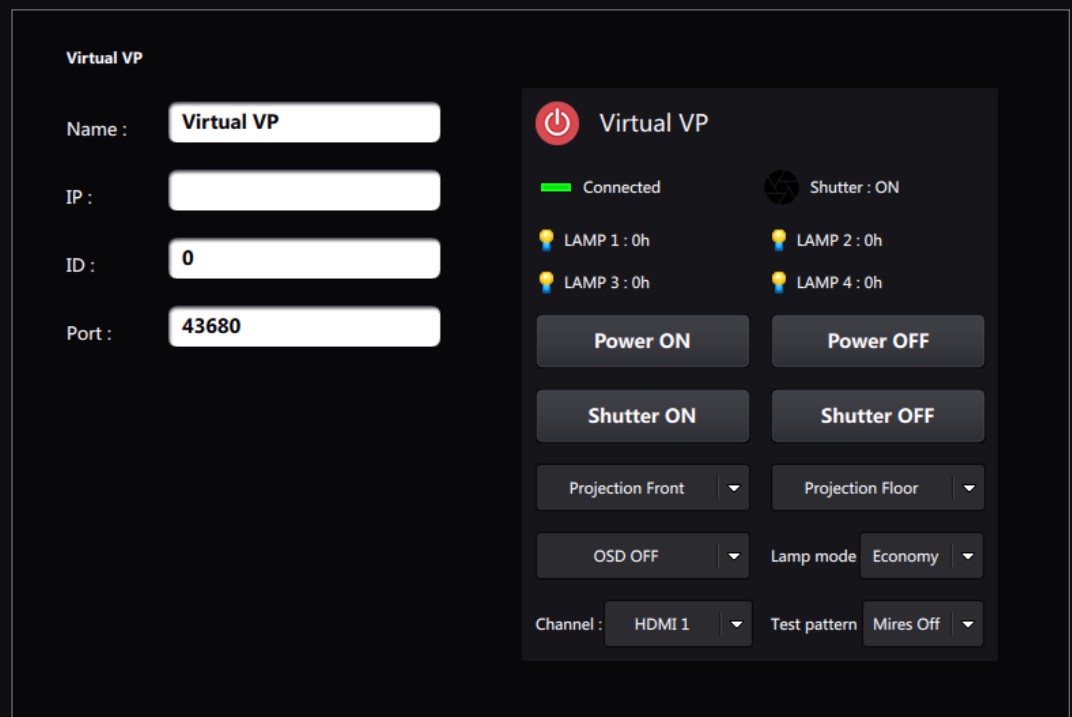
Virtual VP

Name : Virtual VP

IP :

ID : 0

Port : 43680

Virtual VP

Connected

Shutter : ON

LAMP 1 : 0h

LAMP 2 : 0h

LAMP 3 : 0h

LAMP 4 : 0h

Power ON

Power OFF

Shutter ON

Shutter OFF

Projection Front

Projection Floor

OSD OFF

Lamp mode Economy

Channel : HDMI 1

Test pattern Mires Off